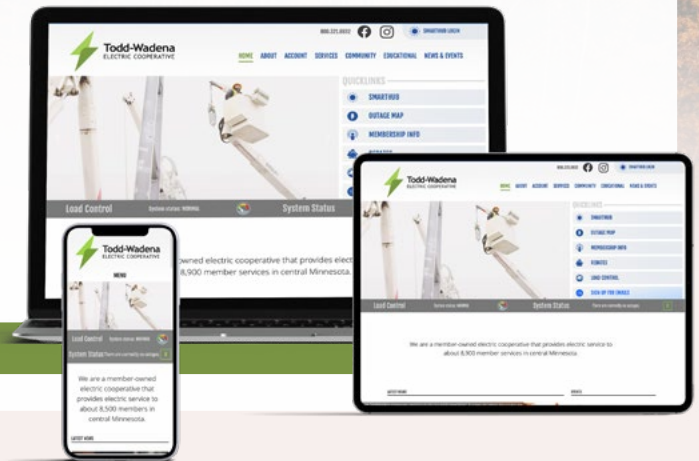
Todd-Wadena
ELECTRIC COOPERATIVE

800.321.8932

SMARTHUB LOGIN

HOME ABOUT ACCOUNT SERVICES COMMUNITY EDUCATIONAL NEWS & EVENTS

QUICKLINKS

SMARTHUB

OUTAGE MAP

MEMBERSHIP INFO

Load Control

System Status

owned electric cooperative that provides elec 8,900 member services in central Minnesota.

Todd-Wadena
ELECTRIC COOPERATIVE

MENU

Load Control

System Status

We are a member-owned electric cooperative that provides electric service to about 8,500 members in central Minnesota.

LATEST NEWS

Todd-Wadena
ELECTRIC COOPERATIVE

800.321.8932

SMARTHUB LOGIN

HOME ABOUT ACCOUNT SERVICES COMMUNITY EDUCATIONAL NEWS & EVENTS

QUICKLINKS

SMARTHUB

OUTAGE MAP

MEMBERSHIP INFO

REBATES

LOAD CONTROL

SIGN UP FOR EMAILS

Load Control

System Status

We are a member-owned electric cooperative that provides electric service to about 8,900 member services in central Minnesota.

LATEST NEWS

EVENTS